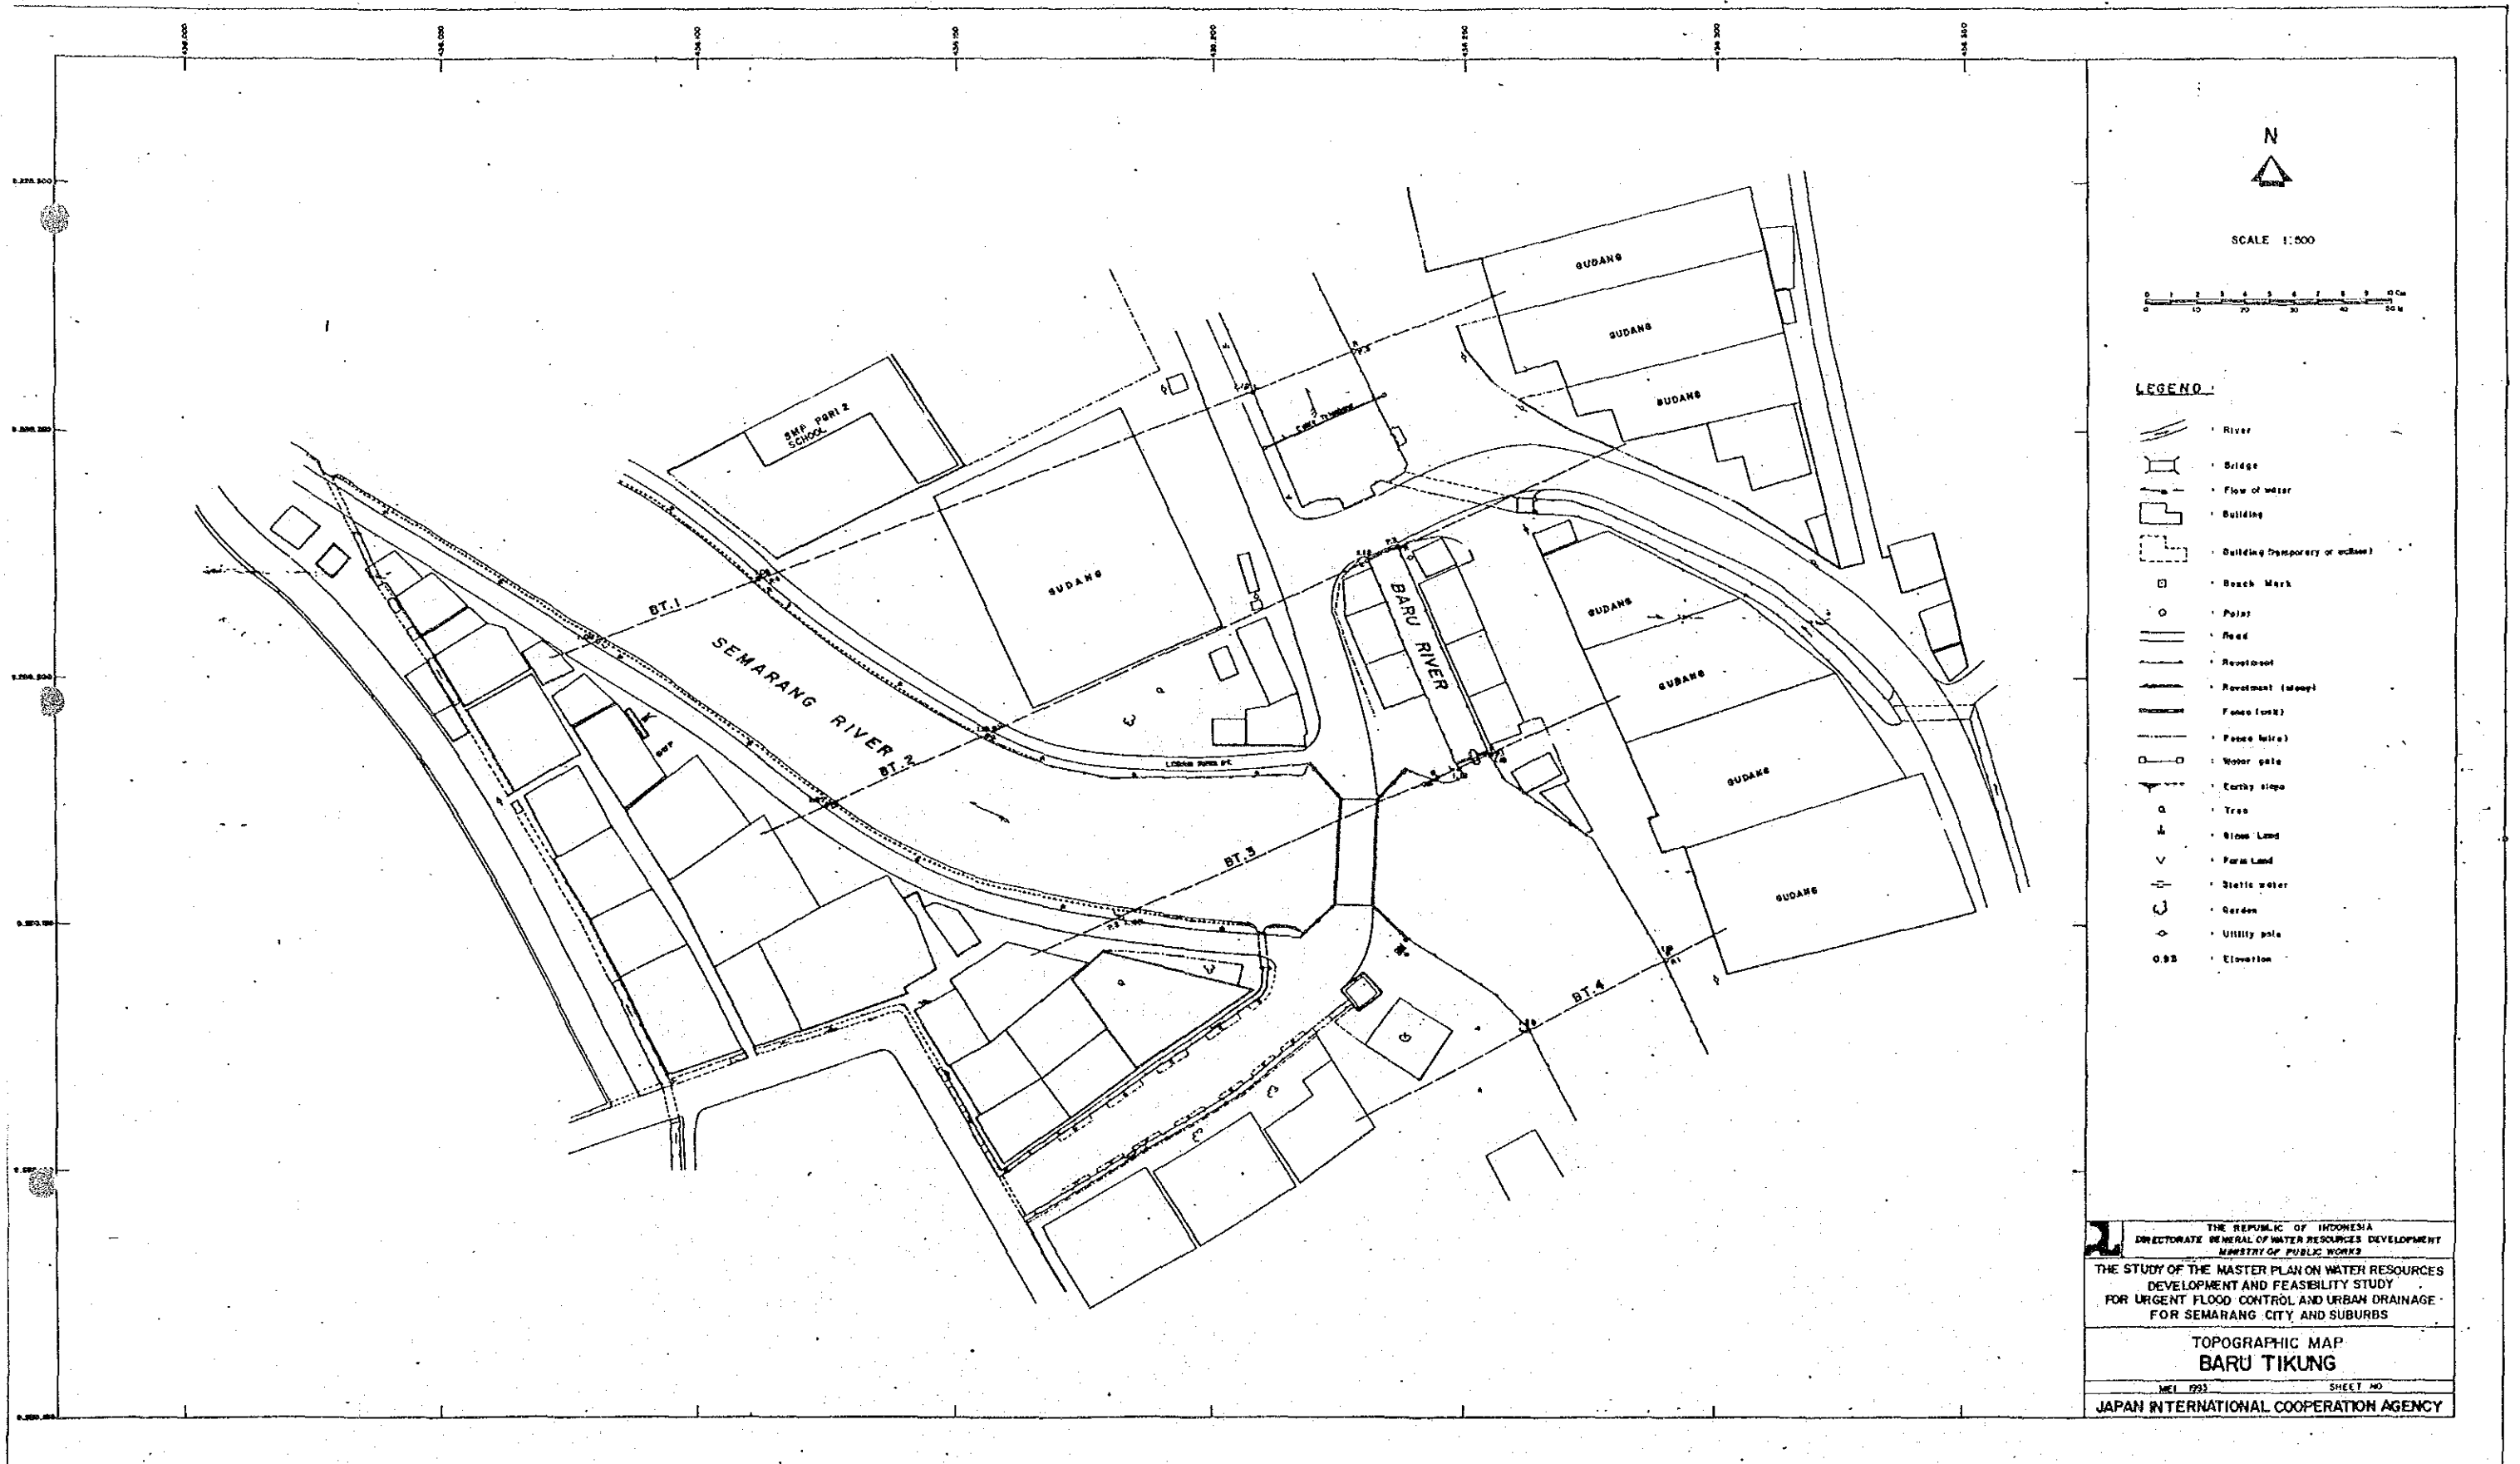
N

SCALE 1:500

LEGEND :

: River
: Bridge
: Flow of water
: Building
: Building (temporary or collapsed)
: Bench Mark
: Point
: Road
: Revetment
: Revetment (slope)
: Fence (unit)
: Fence (wire)
: Water gate
: Earthy slope
: Tree
: Waste Land
: Farm Land
: Static water
: Garden
: Utility pole
0.93 : Elevation

SMP PGRI 2 SCHOOL
GUDANG
GUDANG
GUDANG
GUDANG
GUDANG
GUDANG
GUDANG
GUDANG
GUDANG
SEMARANG RIVER
BARU RIVER
BT.1
BT.2
BT.3
BT.4

THE REPUBLIC OF INDONESIA
DIRECTORATE GENERAL OF WATER RESOURCES DEVELOPMENT
MINISTRY OF PUBLIC WORKS

THE STUDY OF THE MASTER PLAN ON WATER RESOURCES DEVELOPMENT AND FEASIBILITY STUDY FOR URGENT FLOOD CONTROL AND URBAN DRAINAGE FOR SEMARANG CITY AND SUBURBS

TOPOGRAPHIC MAP
BARU TIKUNG

MEI 1993 SHEET NO

JAPAN INTERNATIONAL COOPERATION AGENCY